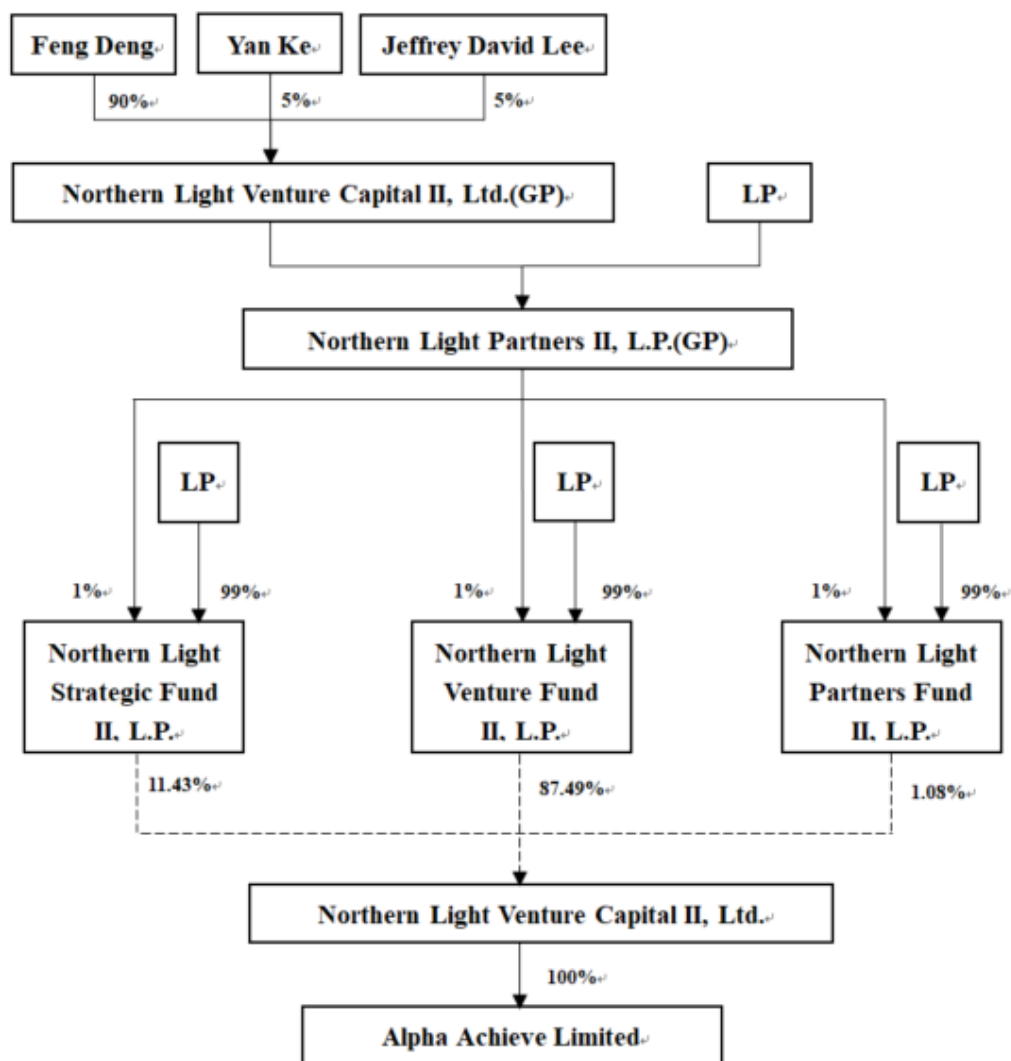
Feng Deng

Yan Ke

Jeffrey David Lee

90%

5%

5%

Northern Light Venture Capital II, Ltd.(GP)

LP

Northern Light Partners II, L.P.(GP)

LP

LP

LP

1%

99%

1%

99%

1%

99%

Northern Light Strategic Fund II, L.P.

Northern Light Venture Fund II, L.P.

Northern Light Partners Fund II, L.P.

11.43%

87.49%

1.08%

Northern Light Venture Capital II, Ltd.

100%

Alpha Achieve Limited